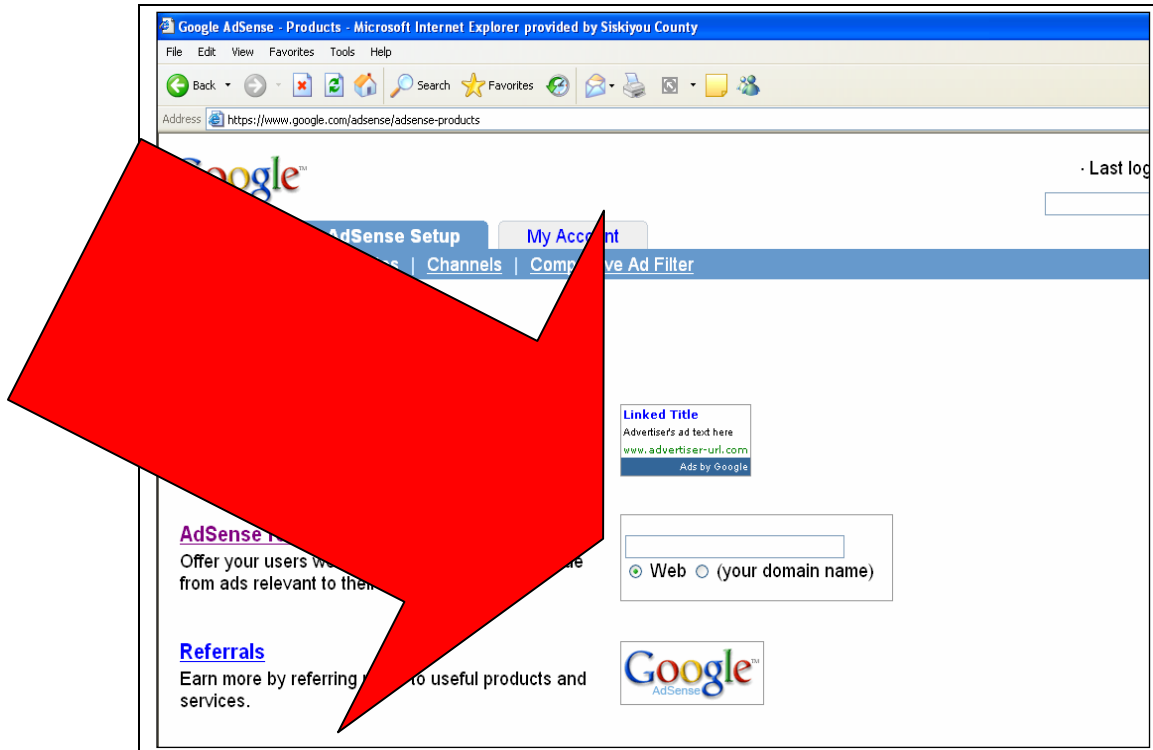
Google AdSense - Products - Microsoft Internet Explorer provided by Siskiyou County

File Edit View Favorites Tools Help

Back Search Favorites

Address https://www.google.com/adsense/adsense-products

Google

· Last log

AdSense Setup | My Account

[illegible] | Channels | Comp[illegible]ve Ad Filter

Linked Title
Advertiser's ad text here
www.advertiser-url.com
Ads by Google

AdSense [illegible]
Offer your users we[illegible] from ads relevant to thei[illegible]

Web (your domain name)

Referrals
Earn more by referring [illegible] to useful products and services.

Google AdSense